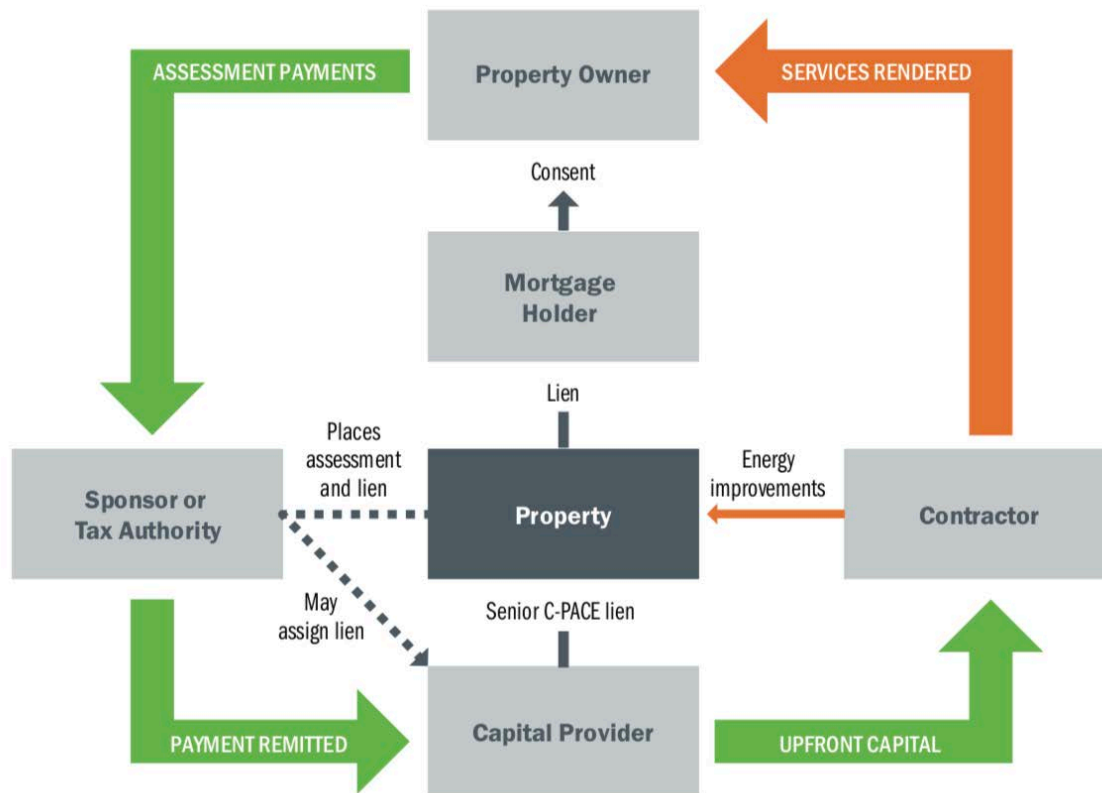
ASSESSMENT PAYMENTS

Property Owner

SERVICES RENDERED

Consent

Mortgage Holder

Lien

Places assessment and lien

Energy improvements

Sponsor or Tax Authority

Property

Contractor

May assign lien

Senior C-PACE lien

PAYMENT REMITTED

Capital Provider

UPFRONT CAPITAL